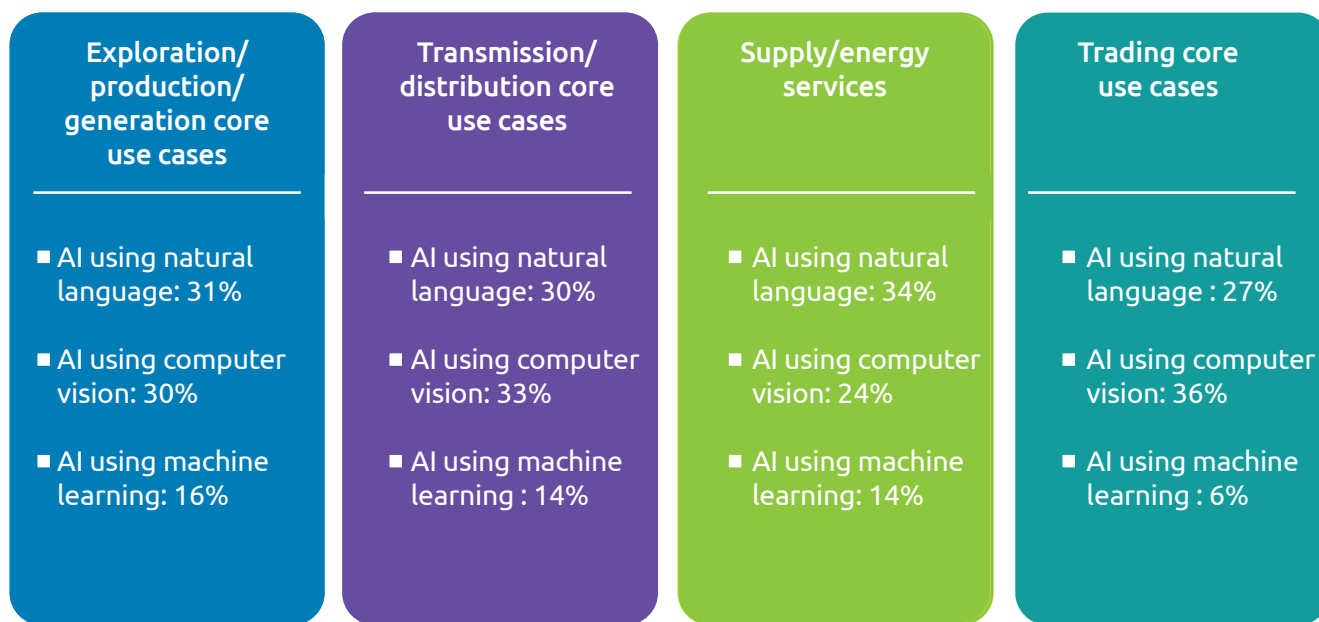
Exploration/ production/ generation core use cases

- AI using natural language: 31%
- AI using computer vision: 30%
- AI using machine learning: 16%

Transmission/ distribution core use cases

- AI using natural language: 30%
- AI using computer vision: 33%
- AI using machine learning : 14%

Supply/energy services

- AI using natural language: 34%
- AI using computer vision: 24%
- AI using machine learning: 14%

Trading core use cases

- AI using natural language : 27%
- AI using computer vision: 36%
- AI using machine learning : 6%